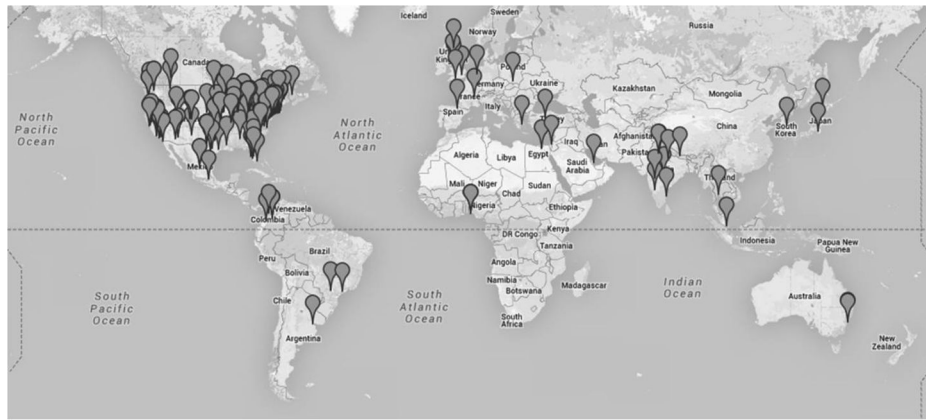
Iceland
Sweden
Norway
Russia
Canada
Un Kin
Poland
Germany
Ukraine
Kazakhstan
Mongolia
France
Italy
Spain
North Pacific Ocean
North Atlantic Ocean
Turkey
China
South Korea
Japan
Iraq
Afghanistan
Pakistan
Algeria
Libya
Egypt
Saudi Arabia
Mexico
Thailand
Mali
Niger
Chad
Sudan
Nigeria
Ethiopia
Venezuela
Colombia
Kenya
DR Congo
Tanzania
Indonesia
Papua New Guinea
Peru
Brazil
Angola
Bolivia
Namibia
Botswana
Madagascar
Indian Ocean
South Pacific Ocean
South Atlantic Ocean
Chile
South Africa
Australia
Argentina
New Zealand